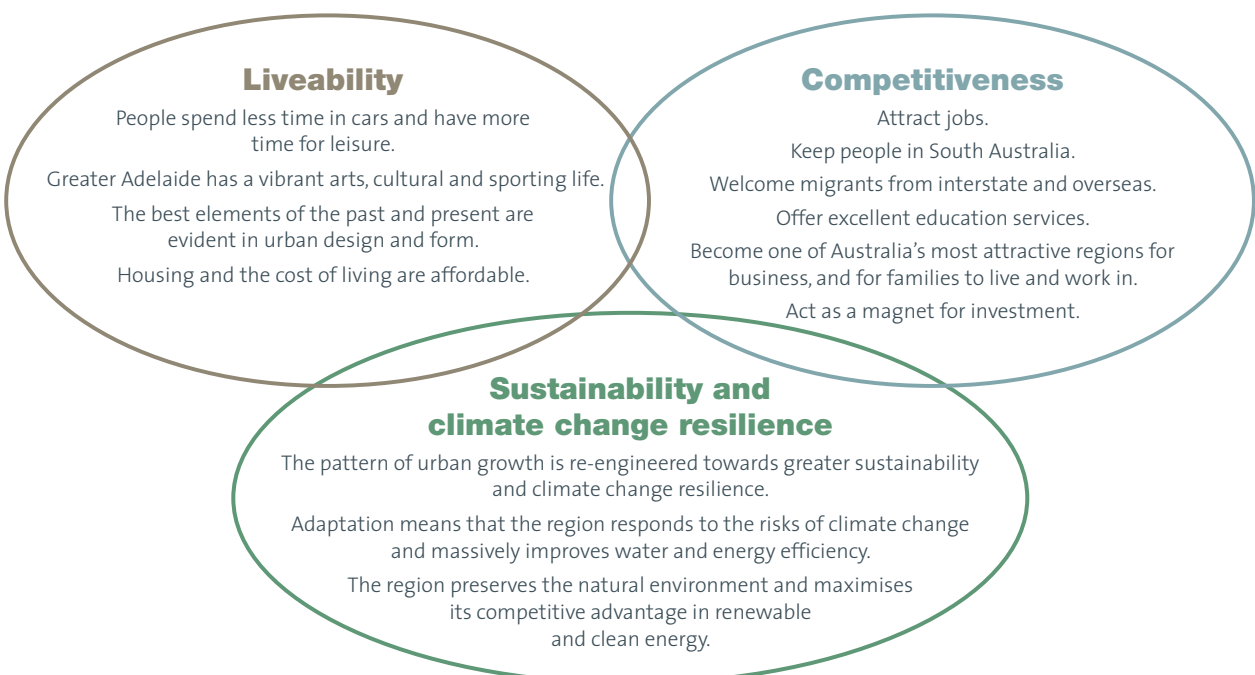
Liveability

People spend less time in cars and have more time for leisure.

Greater Adelaide has a vibrant arts, cultural and sporting life.

The best elements of the past and present are evident in urban design and form.

Housing and the cost of living are affordable.

Competitiveness

Attract jobs.

Keep people in South Australia.

Welcome migrants from interstate and overseas.

Offer excellent education services.

Become one of Australia's most attractive regions for business, and for families to live and work in.

Act as a magnet for investment.

Sustainability and climate change resilience

The pattern of urban growth is re-engineered towards greater sustainability and climate change resilience.

Adaptation means that the region responds to the risks of climate change and massively improves water and energy efficiency.

The region preserves the natural environment and maximises its competitive advantage in renewable and clean energy.